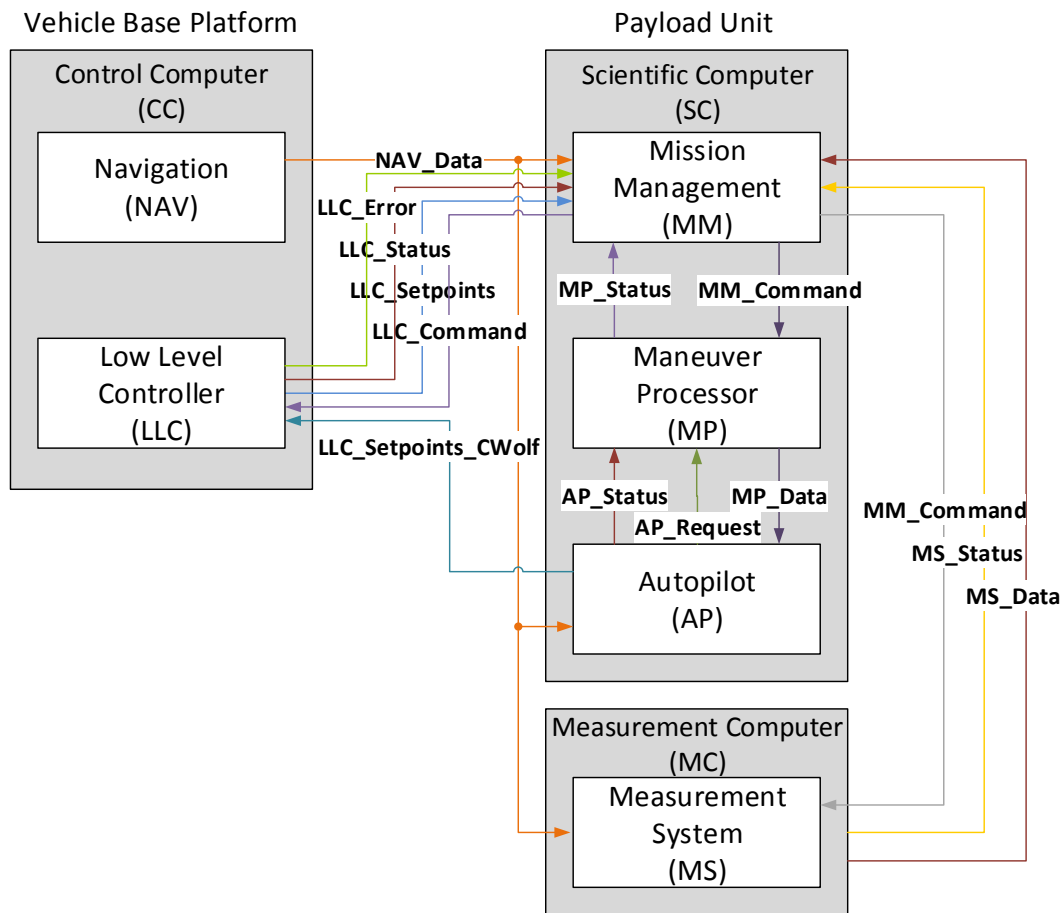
Vehicle Base Platform

Control Computer (CC)

Navigation (NAV)

Low Level Controller (LLC)

Payload Unit

Scientific Computer (SC)

Mission Management (MM)

Maneuver Processor (MP)

Autopilot (AP)

Measurement Computer (MC)

Measurement System (MS)

NAV_Data

LLC_Error

LLC_Status

LLC_Setpoints

LLC_Command

LLC_Setpoints_CWolf

MP_Status

MM_Command

AP_Status

AP_Request

MP_Data

MM_Command

MS_Status

MS_Data